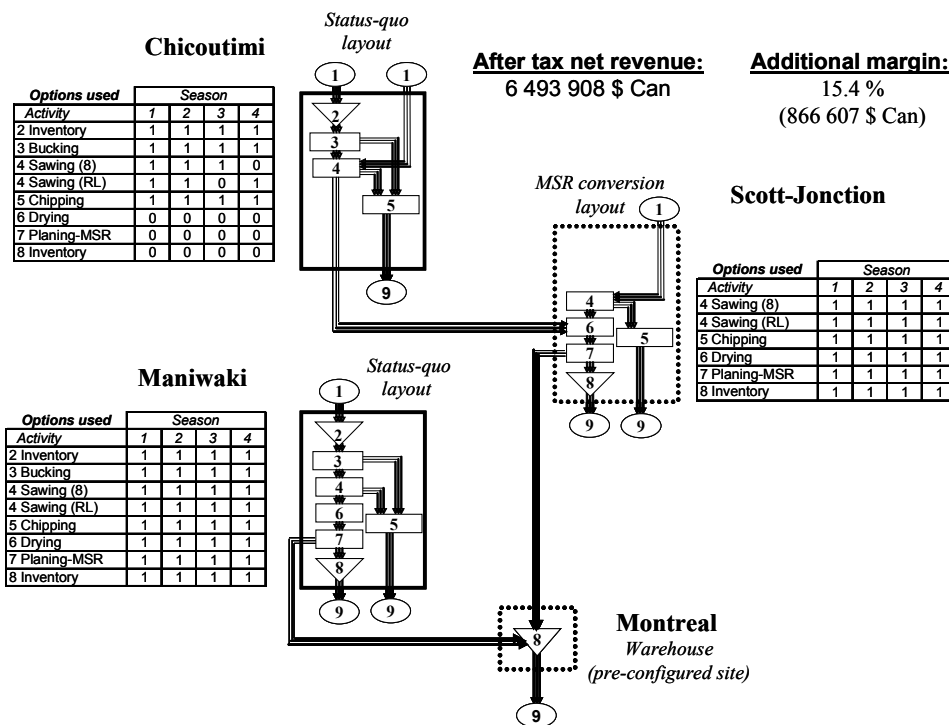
Chicoutimi

Status-quo layout

After tax net revenue:
6 493 908 \$ Can

Additional margin:
15.4 %
(866 607 \$ Can)

| Options used | Season | | | |
|---|---|---|---|---|
| Activity | 1 | 2 | 3 | 4 |
| 2 Inventory | 1 | 1 | 1 | 1 |
| 3 Bucking | 1 | 1 | 1 | 1 |
| 4 Sawing (8) | 1 | 1 | 1 | 0 |
| 4 Sawing (RL) | 1 | 1 | 0 | 1 |
| 5 Chipping | 1 | 1 | 1 | 1 |
| 6 Drying | 0 | 0 | 0 | 0 |
| 7 Planing-MSR | 0 | 0 | 0 | 0 |
| 8 Inventory | 0 | 0 | 0 | 0 |

1
1
2
3
4
5
9

MSR conversion layout

1

Scott-Jonction

| Options used | Season | | | |
|---|---|---|---|---|
| Activity | 1 | 2 | 3 | 4 |
| 4 Sawing (8) | 1 | 1 | 1 | 1 |
| 4 Sawing (RL) | 1 | 1 | 1 | 1 |
| 5 Chipping | 1 | 1 | 1 | 1 |
| 6 Drying | 1 | 1 | 1 | 1 |
| 7 Planing-MSR | 1 | 1 | 1 | 1 |
| 8 Inventory | 1 | 1 | 1 | 1 |

4
6
5
7
8
9
9

Maniwaki

Status-quo layout

| Options used | Season | | | |
|---|---|---|---|---|
| Activity | 1 | 2 | 3 | 4 |
| 2 Inventory | 1 | 1 | 1 | 1 |
| 3 Bucking | 1 | 1 | 1 | 1 |
| 4 Sawing (8) | 1 | 1 | 1 | 1 |
| 4 Sawing (RL) | 1 | 1 | 1 | 1 |
| 5 Chipping | 1 | 1 | 1 | 1 |
| 6 Drying | 1 | 1 | 1 | 1 |
| 7 Planing-MSR | 1 | 1 | 1 | 1 |
| 8 Inventory | 1 | 1 | 1 | 1 |

1
2
3
4
6
5
7
8
9
9

8
Montreal
Warehouse
(pre-configured site)
9